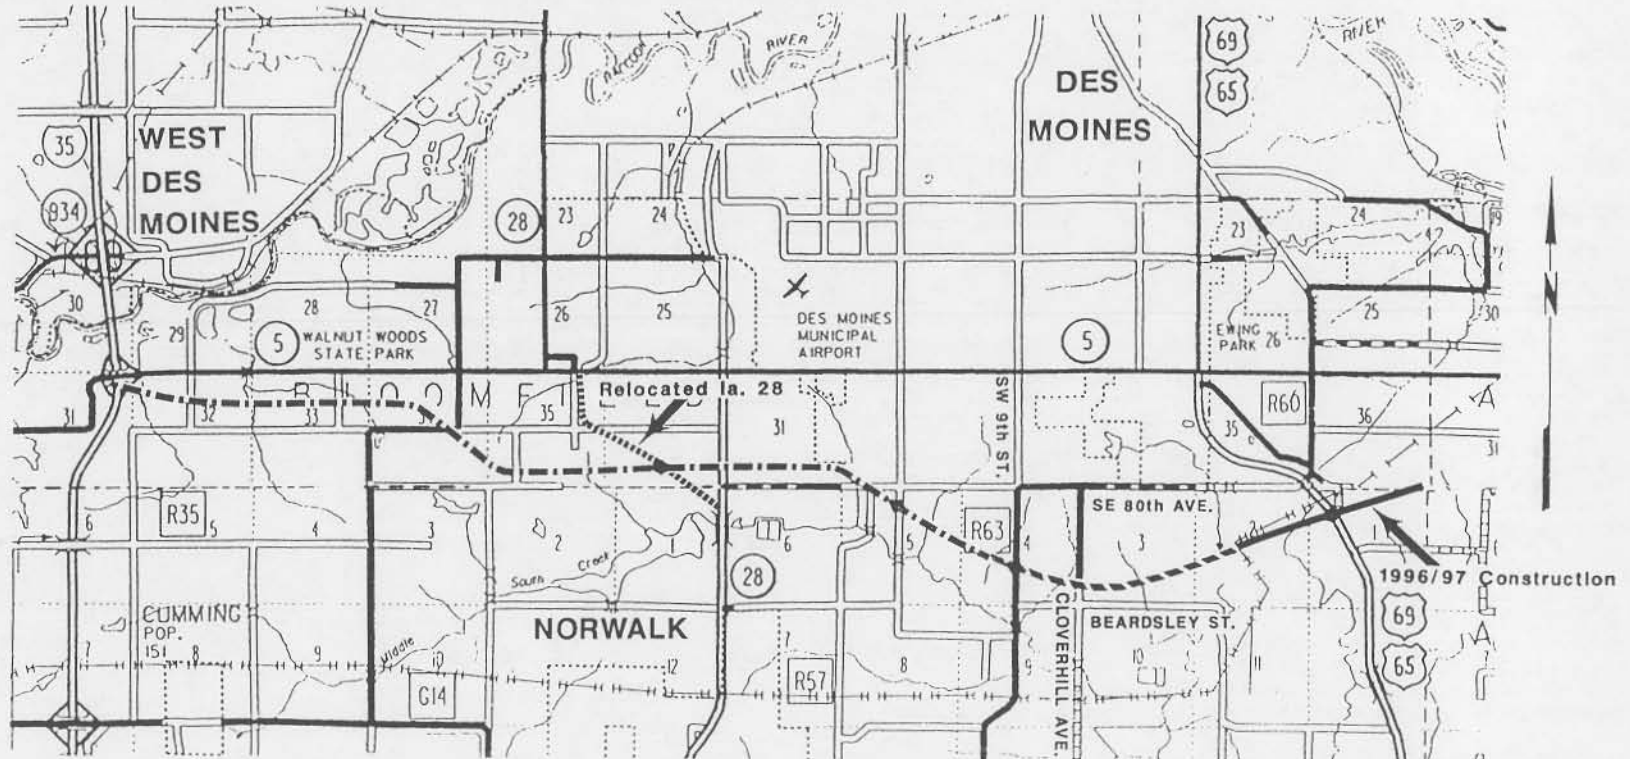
WEST DES MOINES

DES MOINES

35

934

28

69

65

RIVER

RIVER

23

24

23

24

30

28

27

26

25

25

29

5

WALNUT WOODS STATE PARK

DES MOINES MUNICIPAL AIRPORT

5

EWING PARK

26

30

BLOOMFIELD

Relocated Ia. 28

R60

31

32

33

35

31

SW 9th ST.

35

36

31

R35

5

4

3

2

1

6

R63

4

SE 80th AVE.

3

2

1

South Creek

28

1996/97 Construction

CUMMING POP. 151

NORWALK

CLOVERHILL AVE.

BEARDSLEY ST.

69

65

7

8

9

Middle

10

12

7

R57

8

9

10

11

G14

N